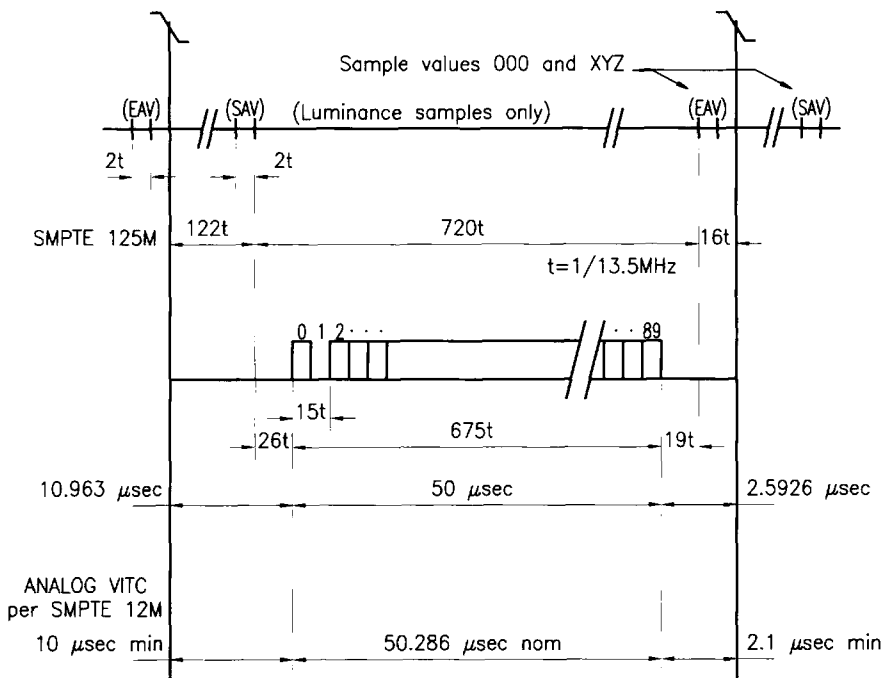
Sample values 000 and XYZ

(EAV)

(SAV)

(Luminance samples only)

(EAV)

(SAV)

2t

2t

SMPTE 125M

122t

720t

16t

t=1/13.5MHz

0 1 2 · · ·

· · 89

15t

26t

675t

19t

10.963 $\mu$sec

50 $\mu$sec

2.5926 $\mu$sec

ANALOG VITC per SMPTE 12M

10 $\mu$sec min

50.286 $\mu$sec nom

2.1 $\mu$sec min